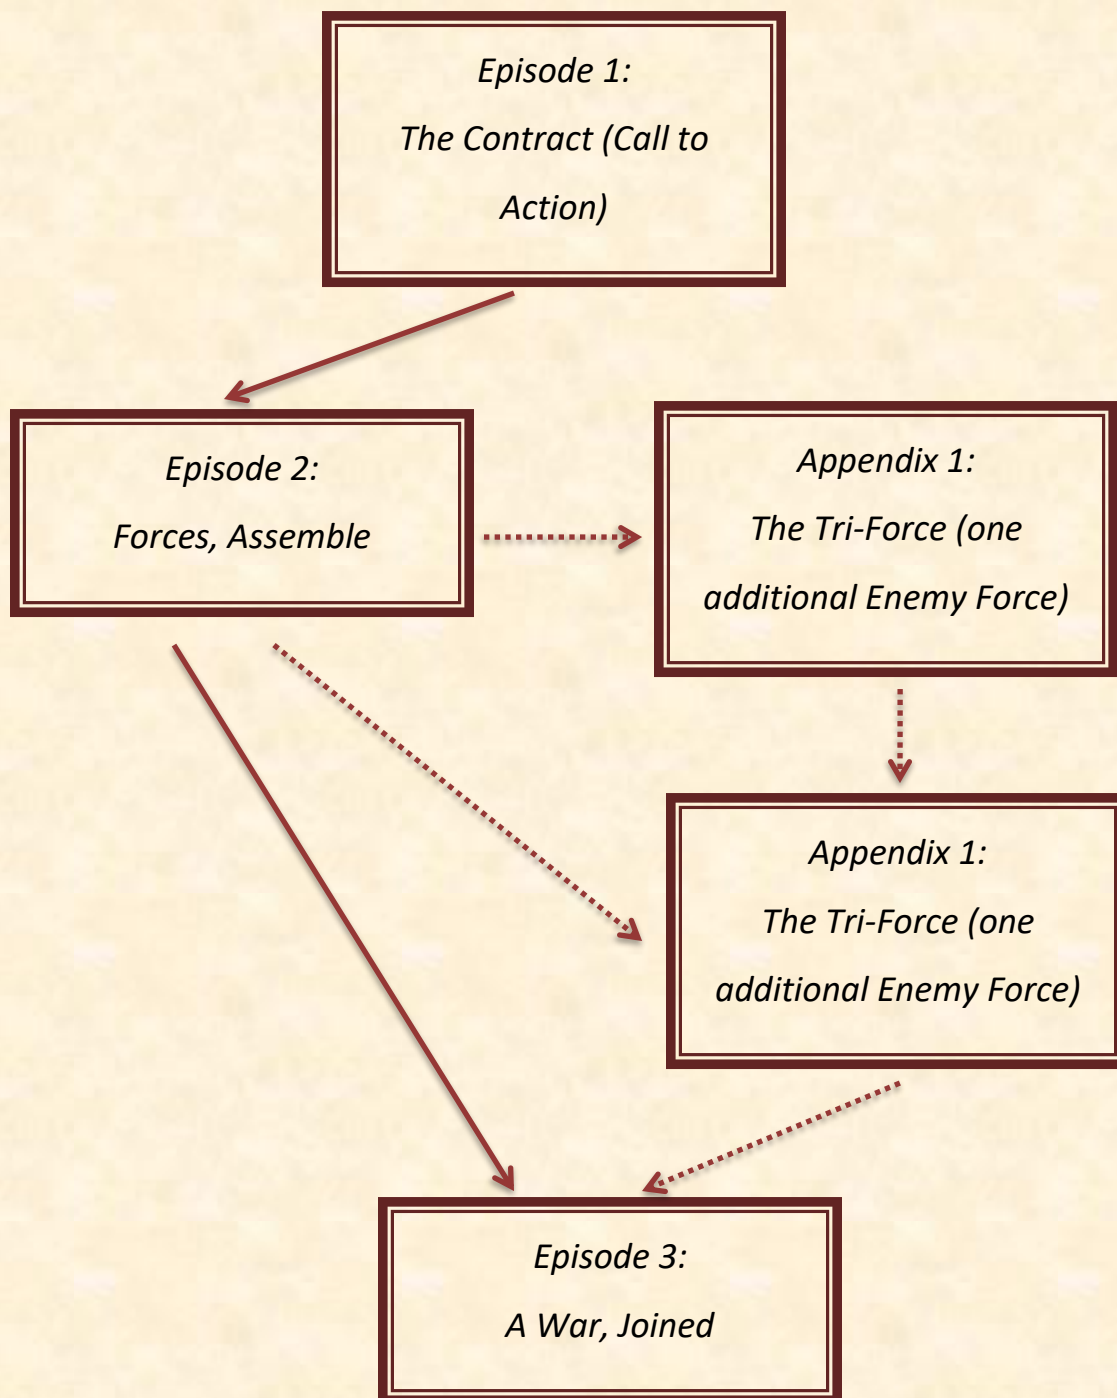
Episode 1:
The Contract (Call to Action)

Episode 2:
Forces, Assemble

Appendix 1:
The Tri-Force (one additional Enemy Force)

Appendix 1:
The Tri-Force (one additional Enemy Force)

Episode 3:
A War, Joined